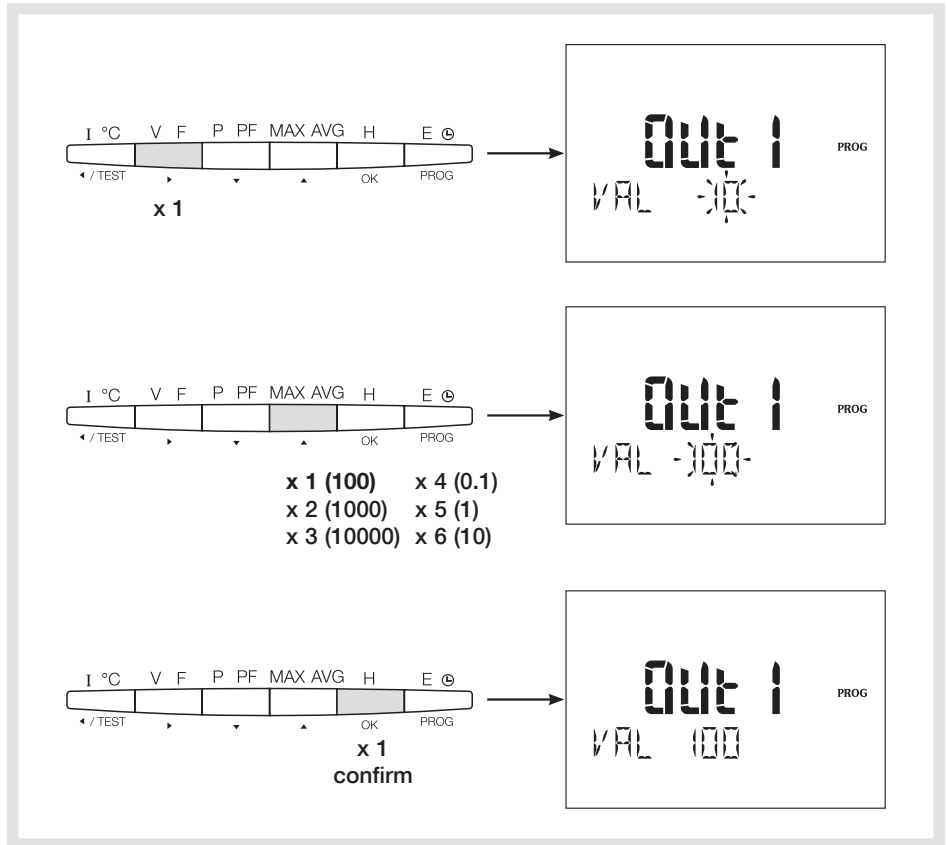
I °C V F P PF MAX AVG H E ◷
◂ / TEST ▸ ▾ ▴ OK PROG

x 1

Out 1 PROG
VAL 10

I °C V F P PF MAX AVG H E ◷
◂ / TEST ▸ ▾ ▴ OK PROG

x 1 (100) x 4 (0.1)
x 2 (1000) x 5 (1)
x 3 (10000) x 6 (10)

Out 1 PROG
VAL 100

I °C V F P PF MAX AVG H E ◷
◂ / TEST ▸ ▾ ▴ OK PROG

x 1
confirm

Out 1 PROG
VAL 100